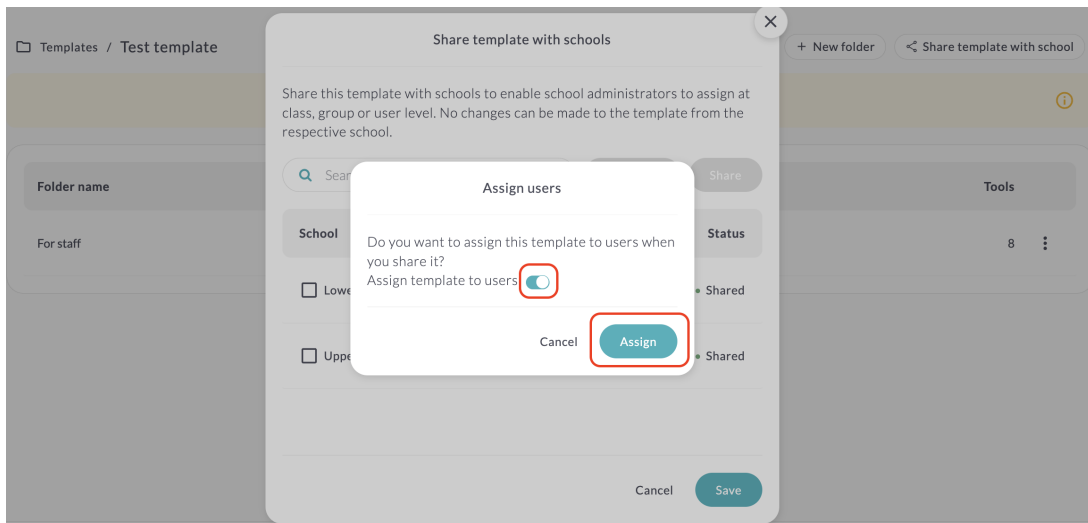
Templates / Test template

+ New folder

Share template with school

Folder name

Tools

For staff

8

Share template with schools

Share this template with schools to enable school administrators to assign at class, group or user level. No changes can be made to the template from the respective school.

Sear

Share

School

Status

Lowe

Shared

Uppe

Shared

Cancel

Save

Assign users

Do you want to assign this template to users when you share it?

Assign template to users

Cancel

Assign